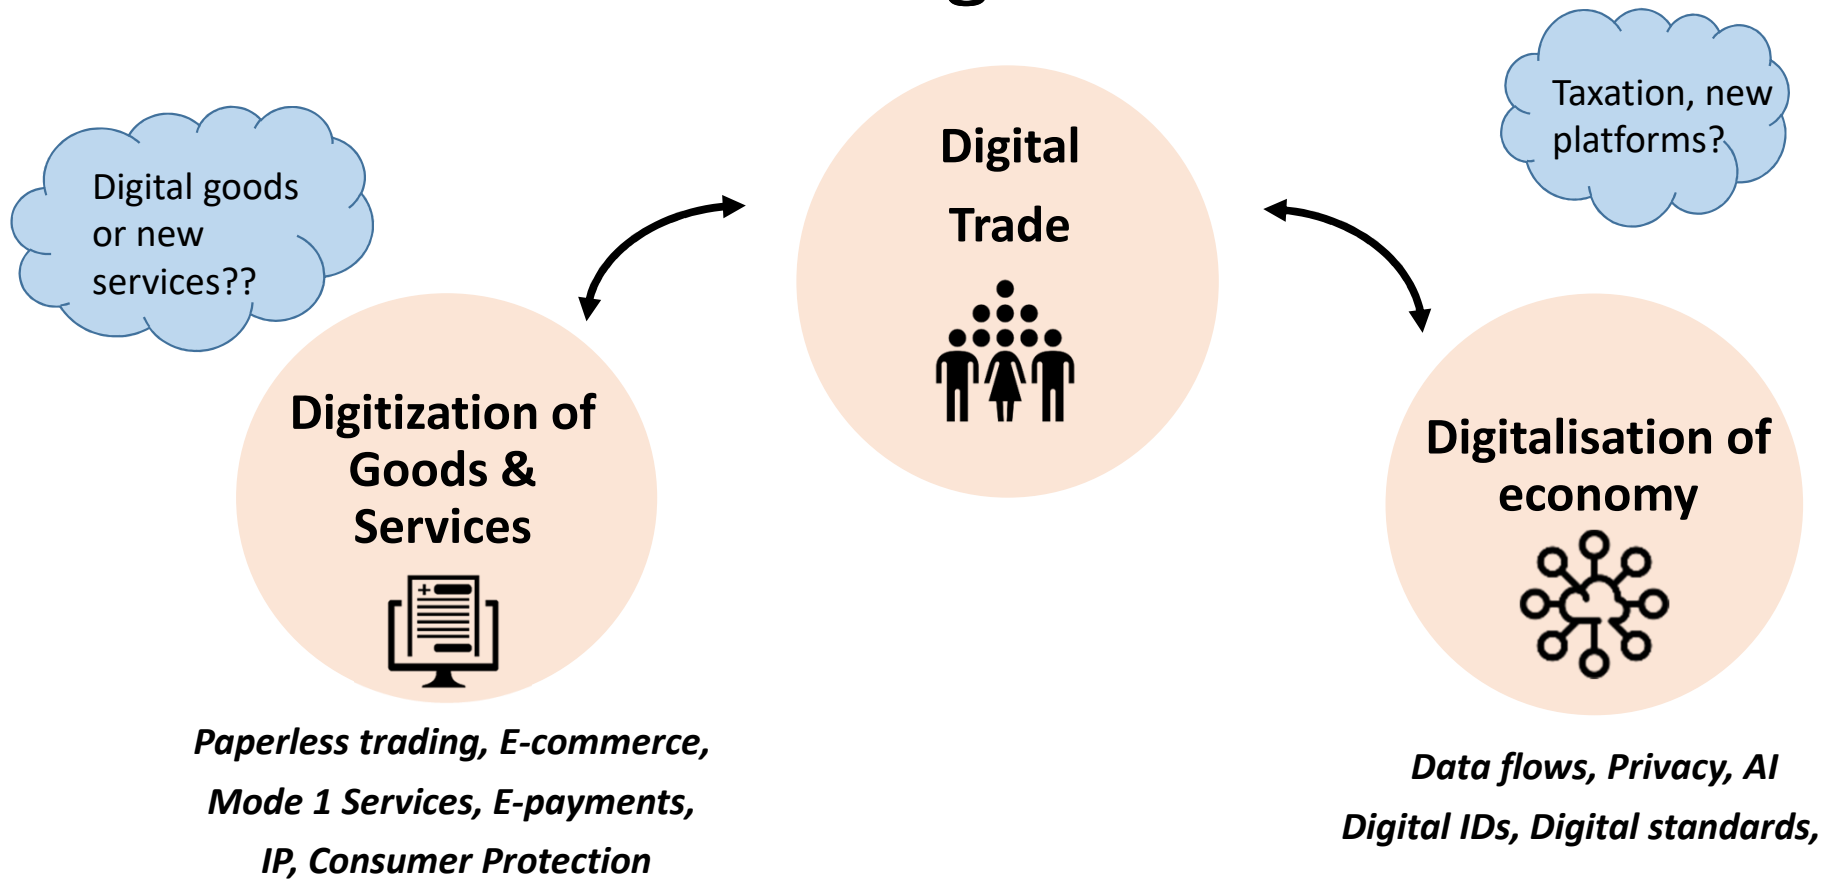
Digital goods or new services??

Digital Trade

Taxation, new platforms?

Digitization of Goods & Services

Digitalisation of economy

Paperless trading, E-commerce, Mode 1 Services, E-payments, IP, Consumer Protection

Data flows, Privacy, AI Digital IDs, Digital standards,